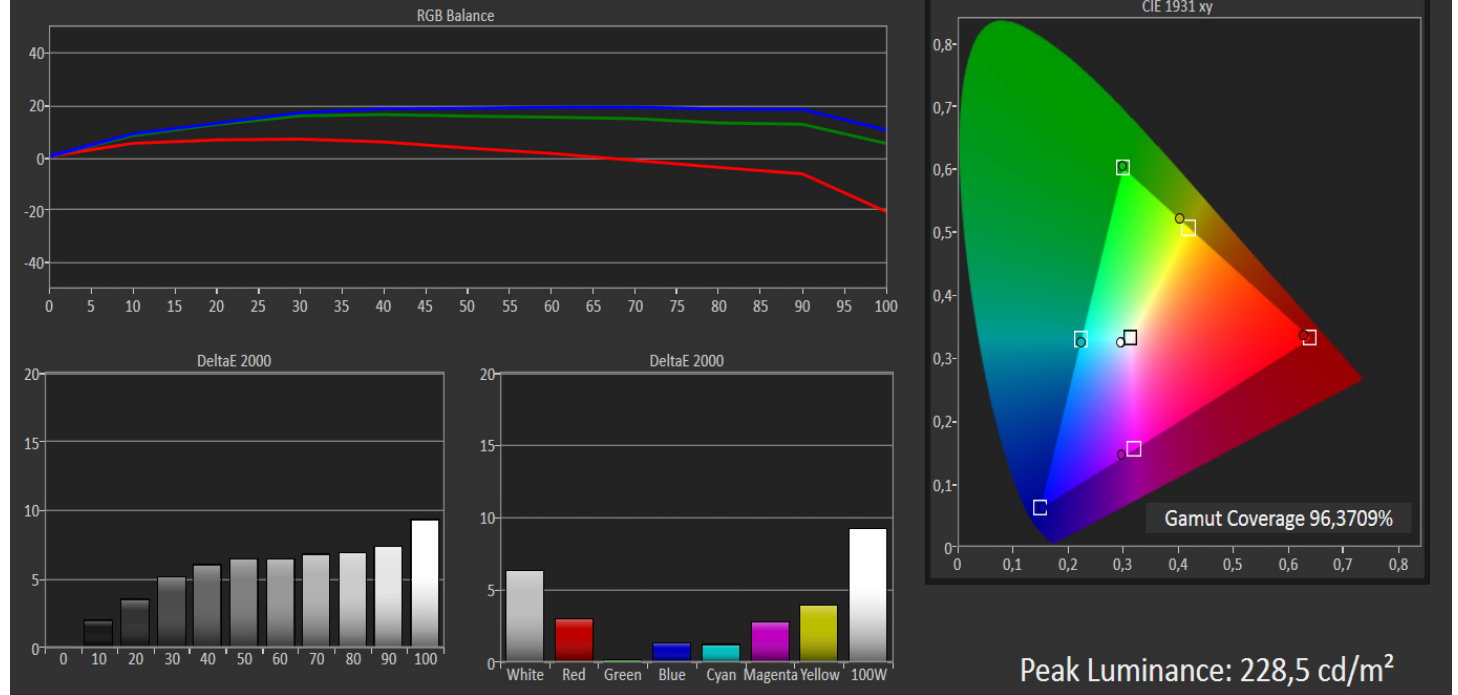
RGB Balance

40
20
0
-20
-40

0 5 10 15 20 25 30 35 40 45 50 55 60 65 70 75 80 85 90 95 100

DeltaE 2000

20
15
10
5
0

0 10 20 30 40 50 60 70 80 90 100

DeltaE 2000

20
15
10
5
0

White Red Green Blue Cyan Magenta Yellow 100W

CIE 1931 xy

0,8
0,7
0,6
0,5
0,4
0,3
0,2
0,1
0

0 0,1 0,2 0,3 0,4 0,5 0,6 0,7 0,8

Gamut Coverage 96,3709%

Peak Luminance: 228,5 cd/m²